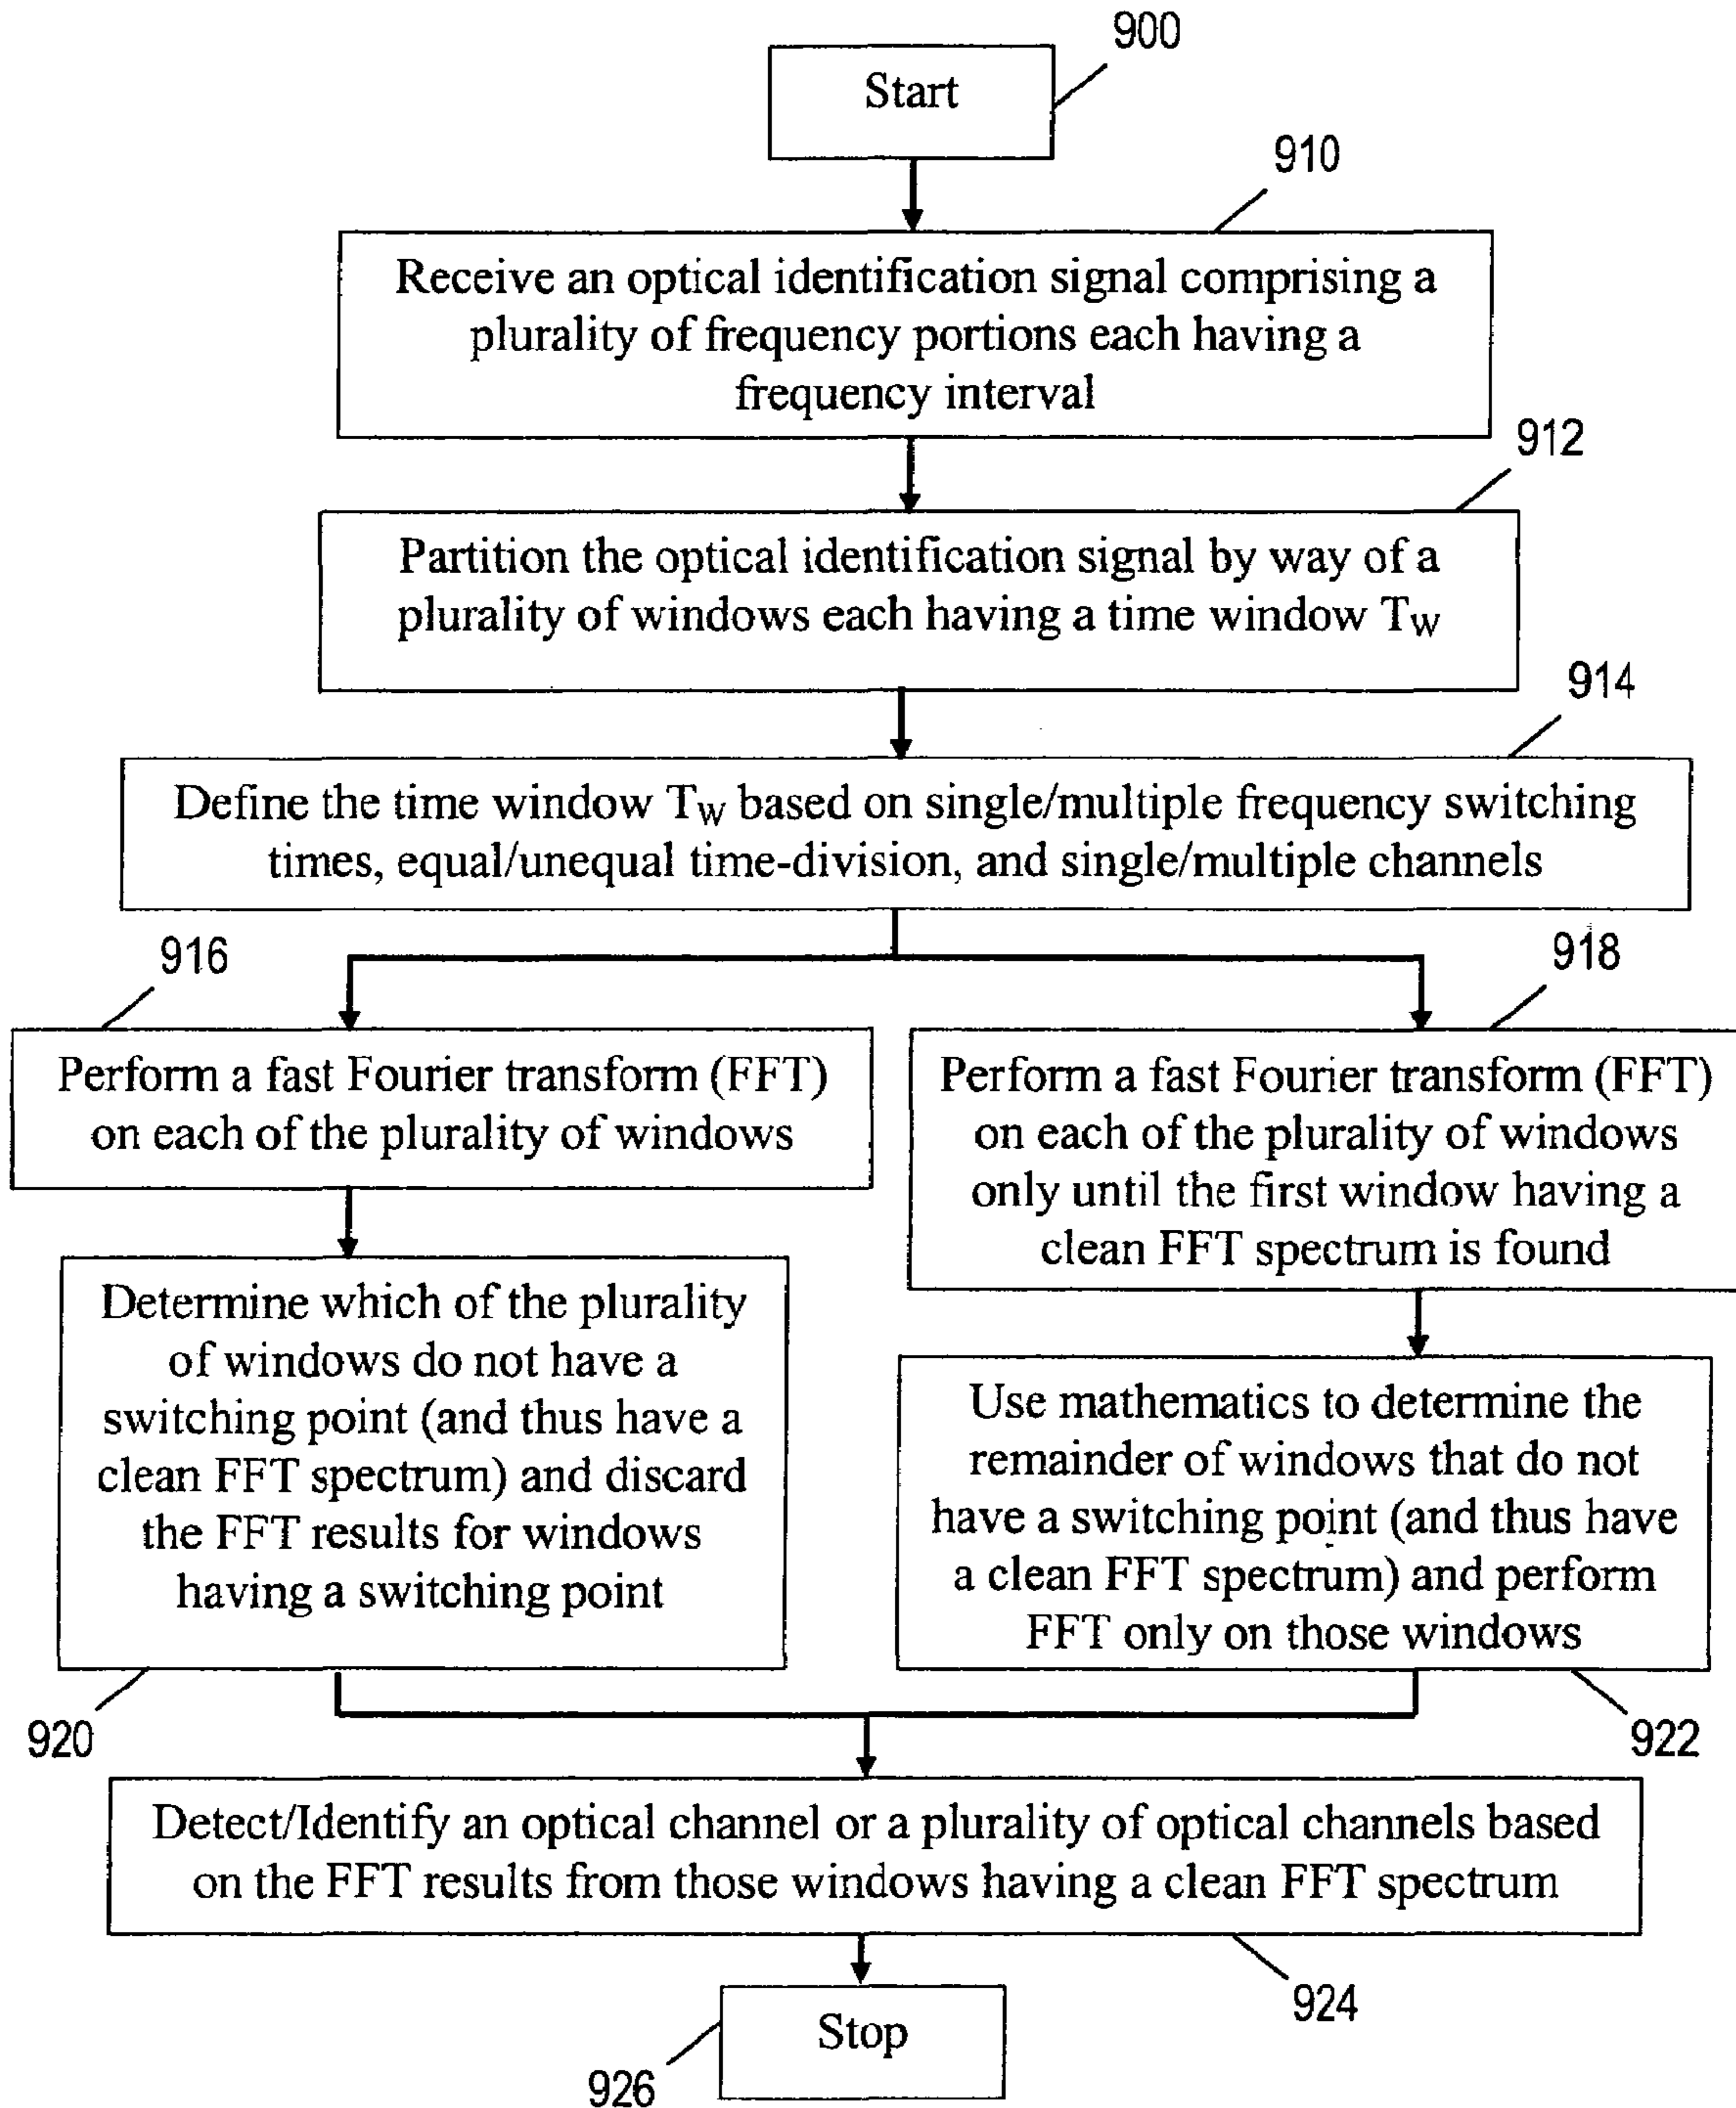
900
Start

910
Receive an optical identification signal comprising a plurality of frequency portions each having a frequency interval

912
Partition the optical identification signal by way of a plurality of windows each having a time window $T_W$

914
Define the time window $T_W$ based on single/multiple frequency switching times, equal/unequal time-division, and single/multiple channels

916
Perform a fast Fourier transform (FFT) on each of the plurality of windows

918
Perform a fast Fourier transform (FFT) on each of the plurality of windows only until the first window having a clean FFT spectrum is found

Determine which of the plurality of windows do not have a switching point (and thus have a clean FFT spectrum) and discard the FFT results for windows having a switching point

Use mathematics to determine the remainder of windows that do not have a switching point (and thus have a clean FFT spectrum) and perform FFT only on those windows

920

922

Detect/Identify an optical channel or a plurality of optical channels based on the FFT results from those windows having a clean FFT spectrum

924

Stop

926